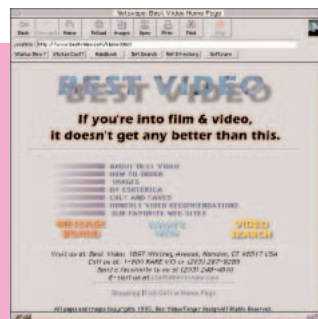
Netscape: Best Video Home Page

Back Forward Home Reload Images Open Print Find Stop

Location: http://www.bestvideo.com/home.html

What's New? What's Cool? Handbook Net Search Net Directory Software

BEST VIDEO

If you're into film & video, it doesn't get any better than this.

ABOUT BEST VIDEO
HOW TO ORDER
IMAGES
BY CRITERICA
CULT AND FAVES
HOMEBLE VIDEO RECOMMENDATIONS
OUR FAVORITE WEB SITES

MESSAGE BOARD WHAT'S NEW VIDEO SEARCH

Visit us at: Best Video 1842 Whitney Avenue, Hamden, CT 06517 USA
Call us at: 1-800-RARE VID or (203) 287-9286
Send a facsimile to us at (203) 248-4910
E-mail us at: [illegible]

Shopping | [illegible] | Home Page

All pages and images copyright 1995, Best Video/Tinger Design. All Rights Reserved.